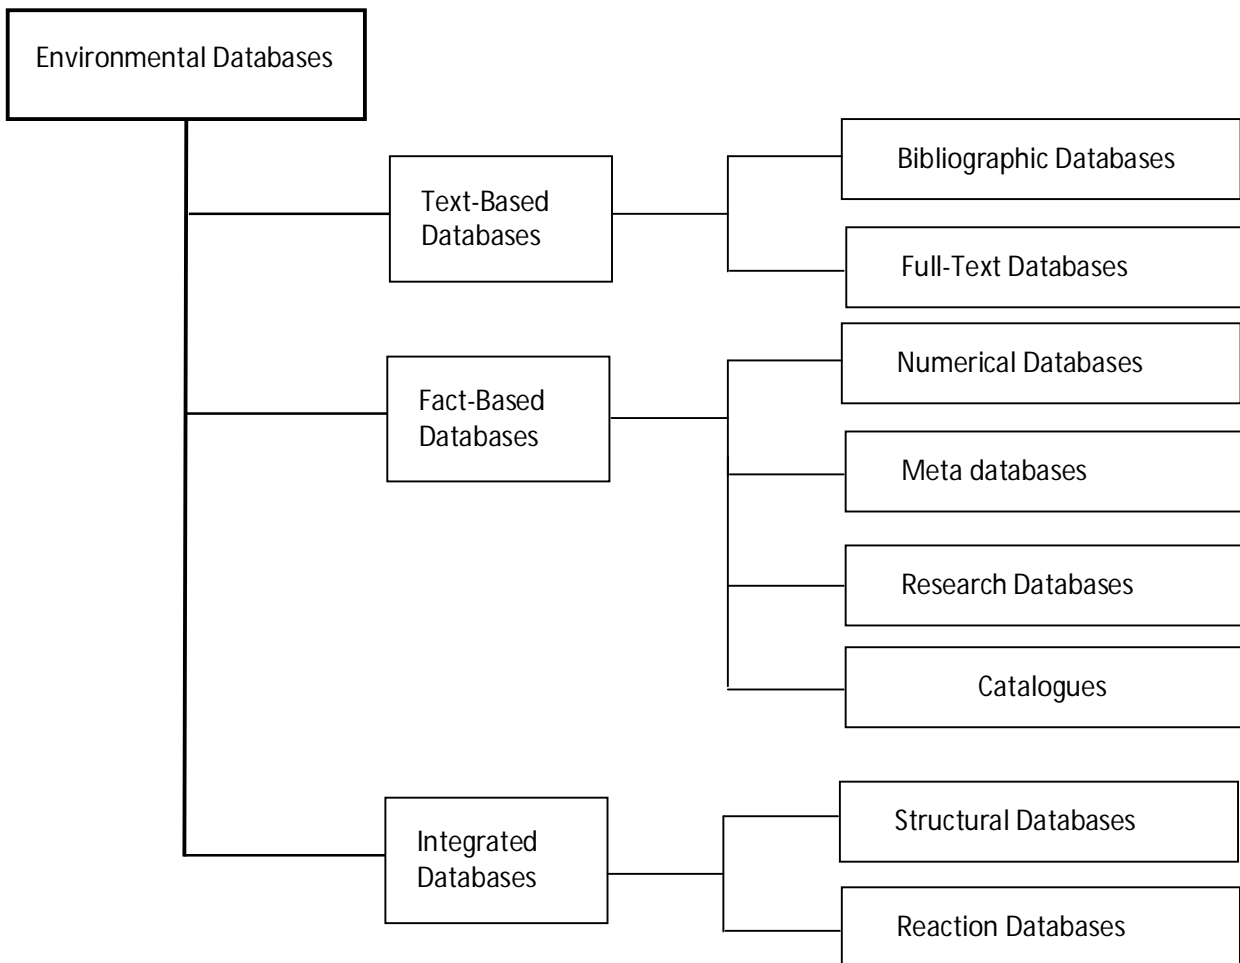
Environmental Databases

Text-Based Databases

Bibliographic Databases

Full-Text Databases

Fact-Based Databases

Numerical Databases

Meta databases

Research Databases

Catalogues

Integrated Databases

Structural Databases

Reaction Databases